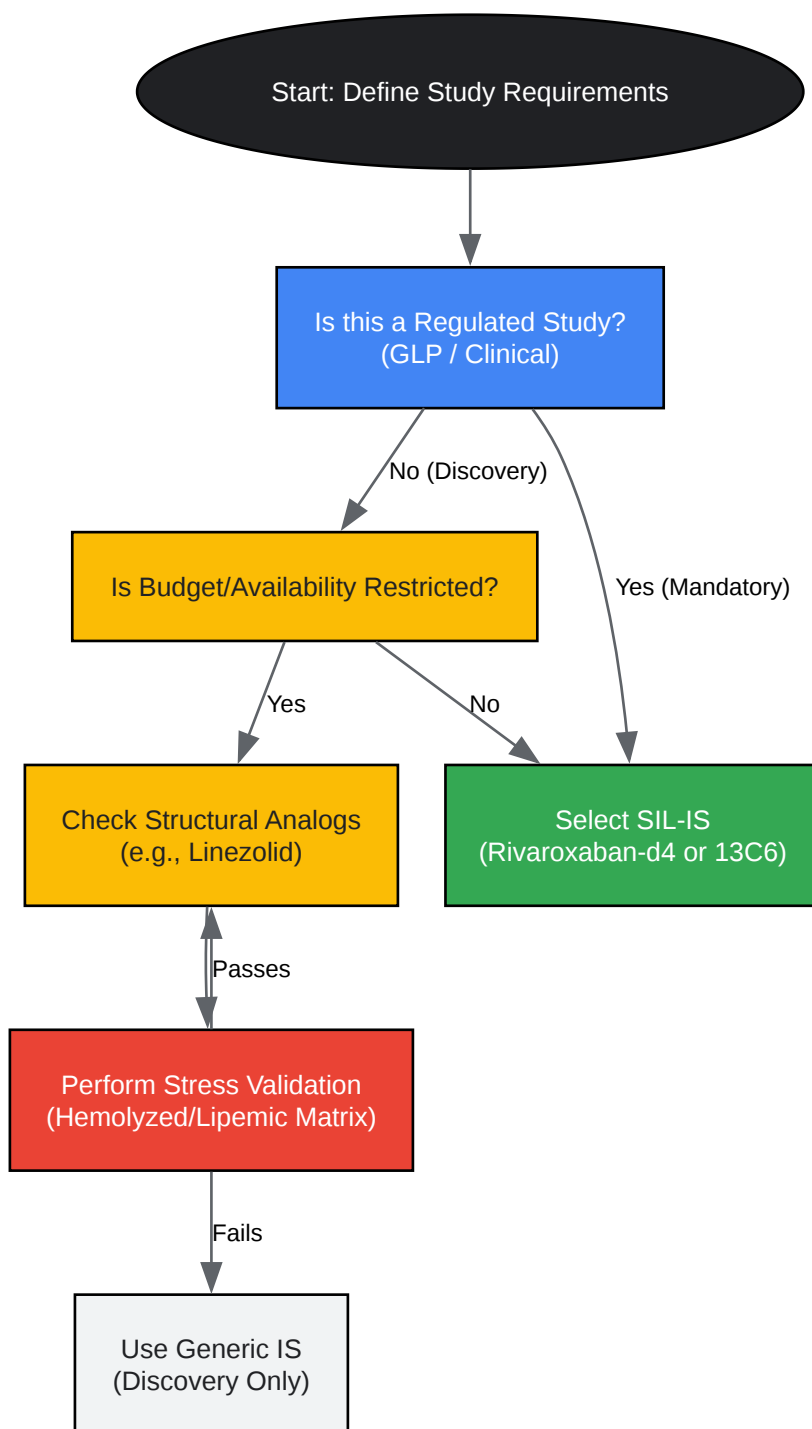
Start: Define Study Requirements

Is this a Regulated Study?
(GLP / Clinical)

No (Discovery)

Yes (Mandatory)

Is Budget/Availability Restricted?

Yes

No

Check Structural Analogs
(e.g., Linezolid)

Select SIL-IS
(Rivaroxaban-d4 or 13C6)

Passes

Perform Stress Validation
(Hemolyzed/Lipemic Matrix)

Fails

Use Generic IS
(Discovery Only)